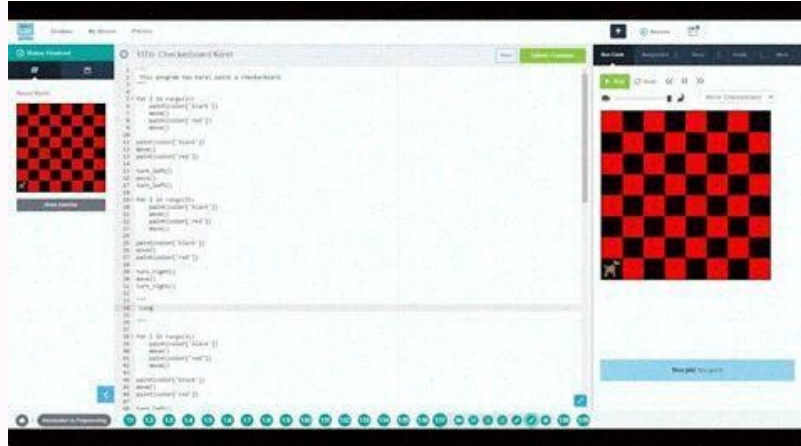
Sandbox My Sections Practice

Status: Finished

Result World

Show Solution

1.17.1 Checkerboard Karel

Submit + Continue

"""
This program has Karel paint a checkerboard
"""

for i in range(3):
    paint(color['black'])
    move()
    paint(color['red'])
    move()

paint(color['black'])
move()
paint(color['red'])

turn_left()
move()
turn_left()

for i in range(3):
    paint(color['black'])
    move()
    paint(color['red'])
    move()

paint(color['black'])
move()
paint(color['red'])

turn_right()
move()
turn_right()

"""
Long
"""

for i in range(3):
    paint(color['black'])
    move()
    paint(color['red'])
    move()

paint(color['black'])
move()
paint(color['red'])

turn_left()

Run Code

Run

Nice job! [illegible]

Introduction to Programming